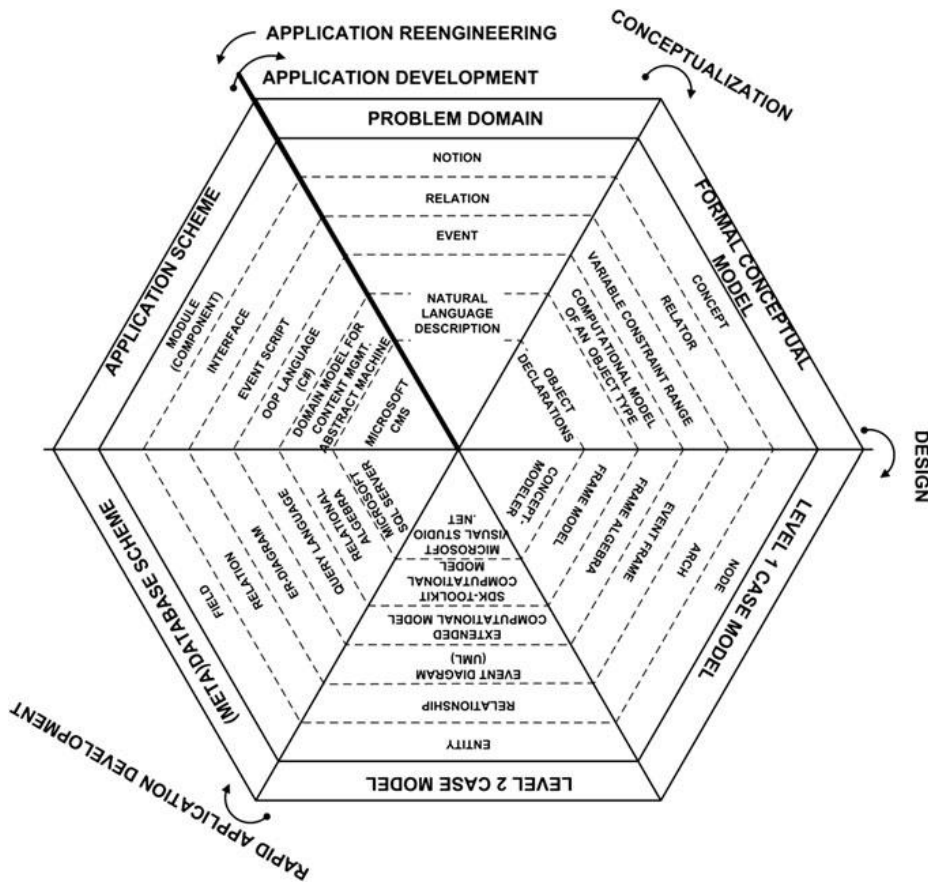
APPLICATION REENGINEERING

APPLICATION DEVELOPMENT

CONCEPTUALIZATION

PROBLEM DOMAIN

NOTION

RELATION

EVENT

NATURAL LANGUAGE DESCRIPTION

FORMAL CONCEPTUAL MODEL

CONCEPT

RELATOR

VARIABLE CONSTRAINT RANGE

COMPUTATIONAL MODEL OF AN OBJECT TYPE

OBJECT DECLARATIONS

DESIGN

LEVEL 1 CASE MODEL

NODE

ARCH

EVENT FRAME

FRAME ALGEBRA

FRAME MODEL

CONCEPT. MODELER

LEVEL 2 CASE MODEL

ENTITY

RELATIONSHIP

EVENT DIAGRAM (UML)

EXTENDED COMPUTATIONAL MODEL

SDK-TOOLKIT COMPUTATIONAL MODEL

MICROSOFT VISUAL STUDIO .NET

RAPID APPLICATION DEVELOPMENT

(META)DATABASE SCHEME

FIELD

RELATION

ER-DIAGRAM

QUERY LANGUAGE

RELATIONAL ALGEBRA

MICROSOFT SQL SERVER

APPLICATION SCHEME

MODULE (COMPONENT)

INTERFACE

EVENT SCRIPT

OOP LANGUAGE (C#)

DOMAIN MODEL FOR CONTENT MGMT. ABSTRACT MACHINE

MICROSOFT CMS